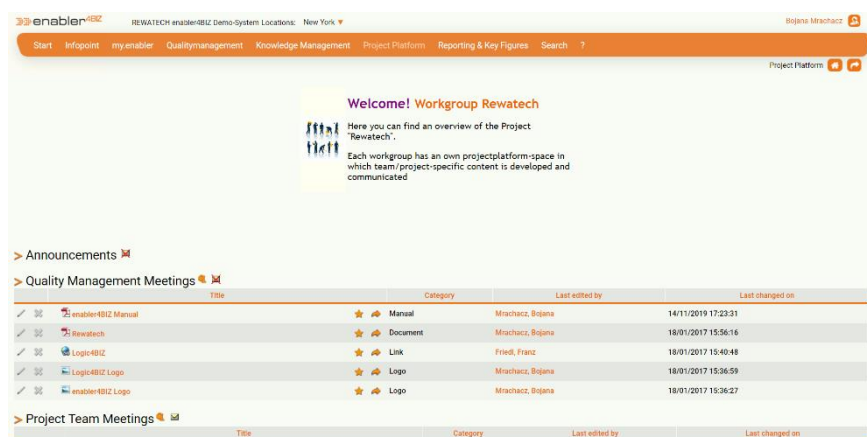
enabler4BIZ REWATECH enabler4BIZ Demo-System Locations: New York

Bojana Mrachacz

Start Infopoint my.enabler Qualitymanagement Knowledge Management Project Platform Reporting & Key Figures Search ?

Project Platform

Welcome! Workgroup Rewatech

Here you can find an overview of the Project "Rewatech".

Each workgroup has an own projectplatform-space in which team/project-specific content is developed and communicated

> Announcements

> Quality Management Meetings

| | Title | | Category | Last edited by | Last changed on |
|---|---|---|---|---|---|
| | enabler4BIZ Manual | | Manual | Mrachacz, Bojana | 14/11/2019 17:23:31 |
| | Rewatech | | Document | Mrachacz, Bojana | 18/01/2017 15:56:16 |
| | Logic4BIZ | | Link | Friedl, Franz | 18/01/2017 15:40:48 |
| | Logic4BIZ Logo | | Logo | Mrachacz, Bojana | 18/01/2017 15:36:59 |
| | enabler4BIZ Logo | | Logo | Mrachacz, Bojana | 18/01/2017 15:36:27 |

> Project Team Meetings

| Title | Category | Last edited by | Last changed on |
|---|---|---|---|